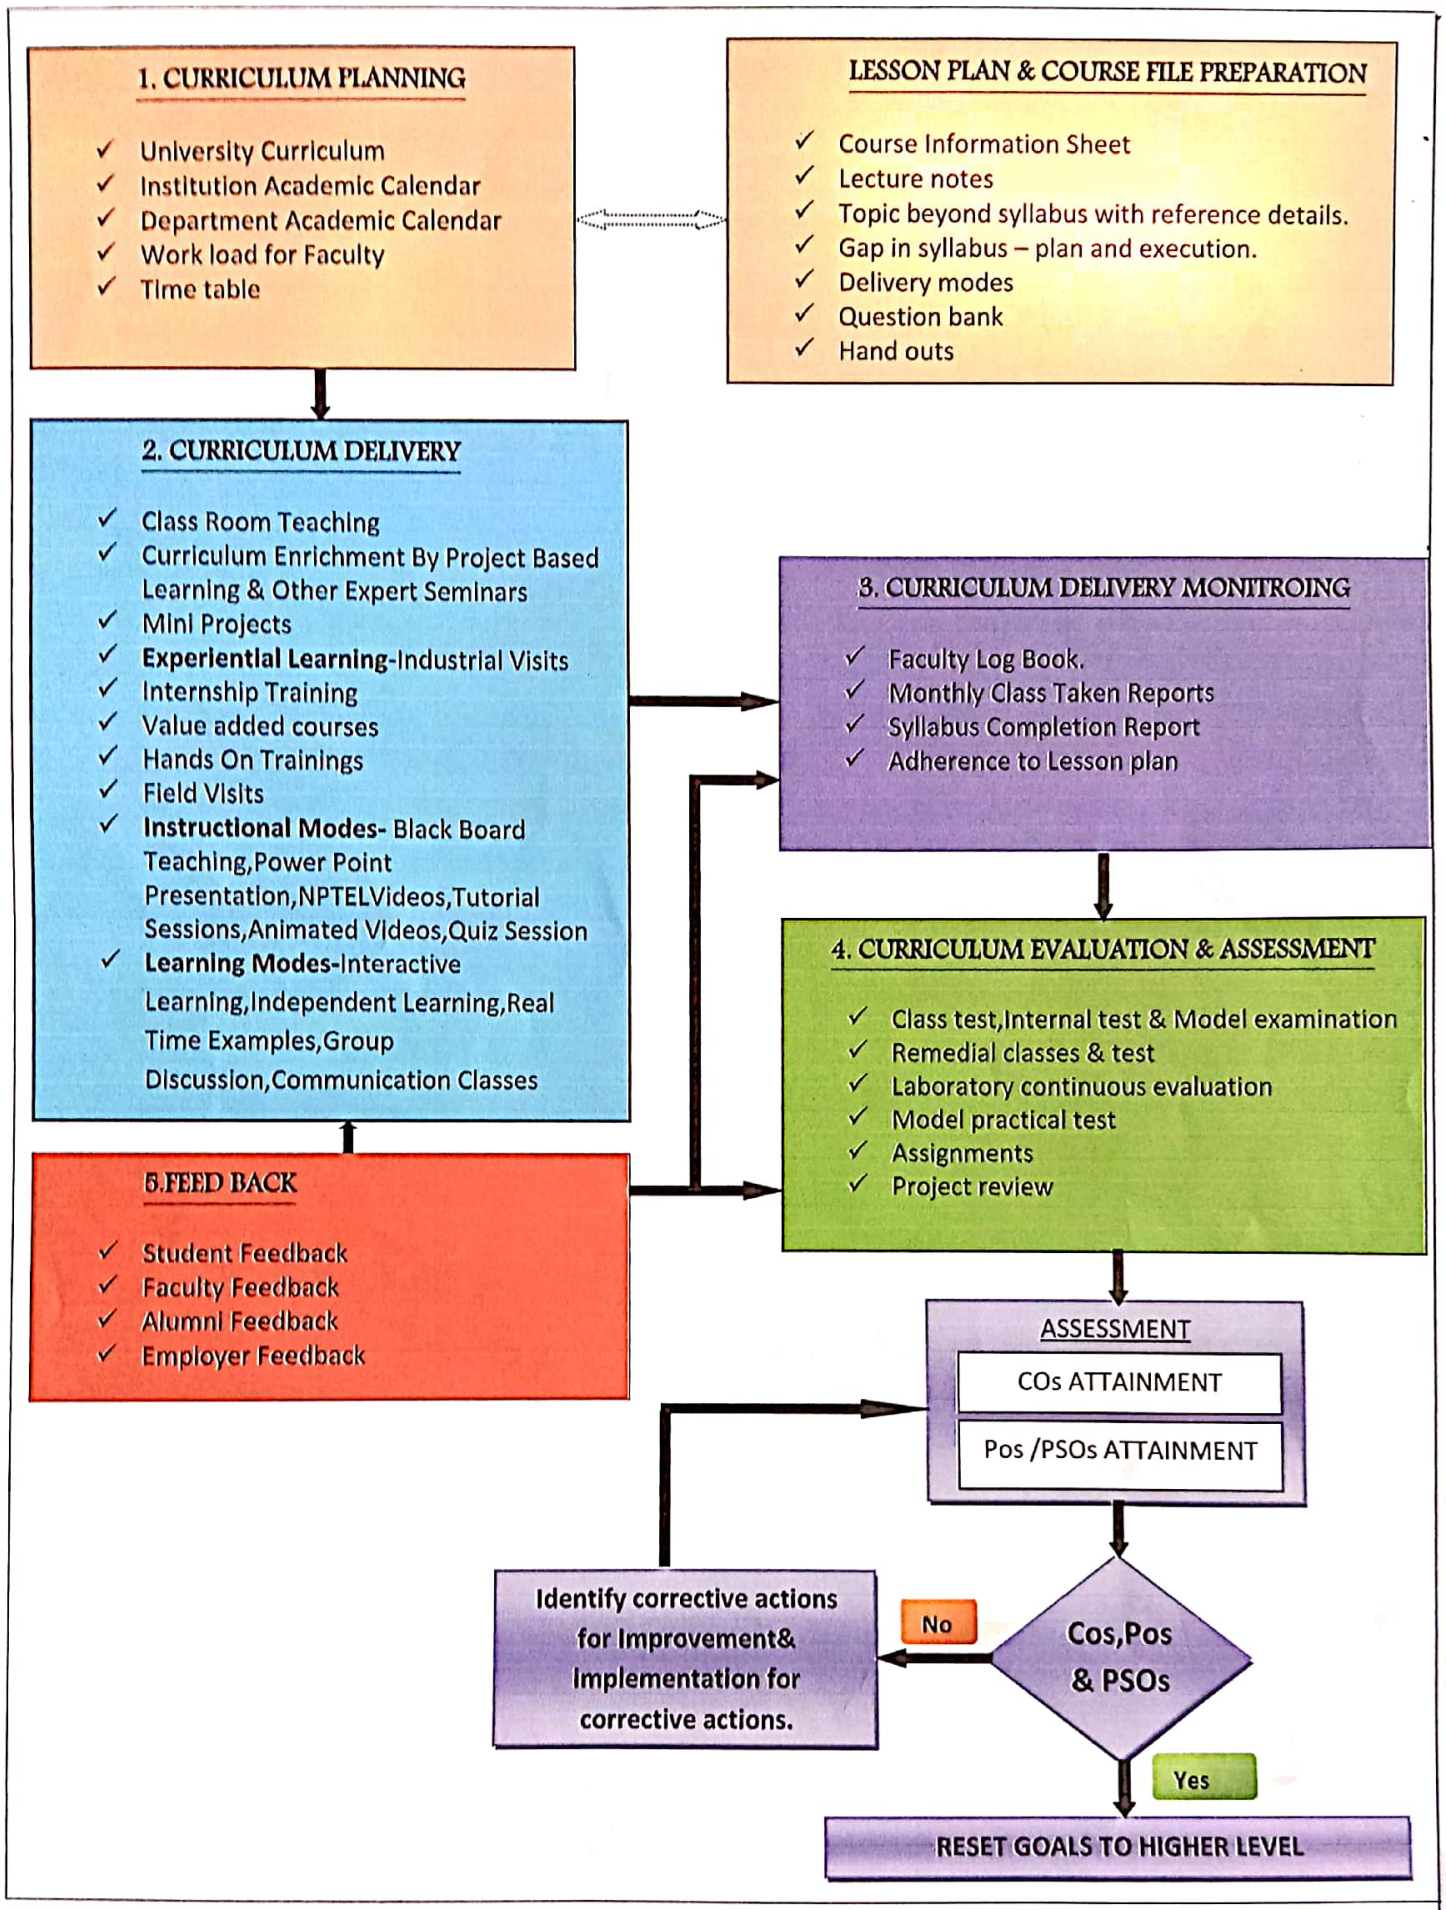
1. CURRICULUM PLANNING

✓ University Curriculum
✓ Institution Academic Calendar
✓ Department Academic Calendar
✓ Work load for Faculty
✓ Time table

LESSON PLAN & COURSE FILE PREPARATION

✓ Course Information Sheet
✓ Lecture notes
✓ Topic beyond syllabus with reference details.
✓ Gap in syllabus – plan and execution.
✓ Delivery modes
✓ Question bank
✓ Hand outs

2. CURRICULUM DELIVERY

✓ Class Room Teaching
✓ Curriculum Enrichment By Project Based Learning & Other Expert Seminars
✓ Mini Projects
✓ Experiential Learning-Industrial Visits
✓ Internship Training
✓ Value added courses
✓ Hands On Trainings
✓ Field Visits
✓ Instructional Modes- Black Board Teaching,Power Point Presentation,NPTELVideos,Tutorial Sessions,Animated Videos,Quiz Session
✓ Learning Modes-Interactive Learning,Independent Learning,Real Time Examples,Group Discussion,Communication Classes

3. CURRICULUM DELIVERY MONITROING

✓ Faculty Log Book.
✓ Monthly Class Taken Reports
✓ Syllabus Completion Report
✓ Adherence to Lesson plan

4. CURRICULUM EVALUATION & ASSESSMENT

✓ Class test,Internal test & Model examination
✓ Remedial classes & test
✓ Laboratory continuous evaluation
✓ Model practical test
✓ Assignments
✓ Project review

5.FEED BACK

✓ Student Feedback
✓ Faculty Feedback
✓ Alumni Feedback
✓ Employer Feedback

ASSESSMENT
COs ATTAINMENT
Pos /PSOs ATTAINMENT

Identify corrective actions for Improvement& Implementation for corrective actions.

No

Cos,Pos & PSOs

Yes

RESET GOALS TO HIGHER LEVEL